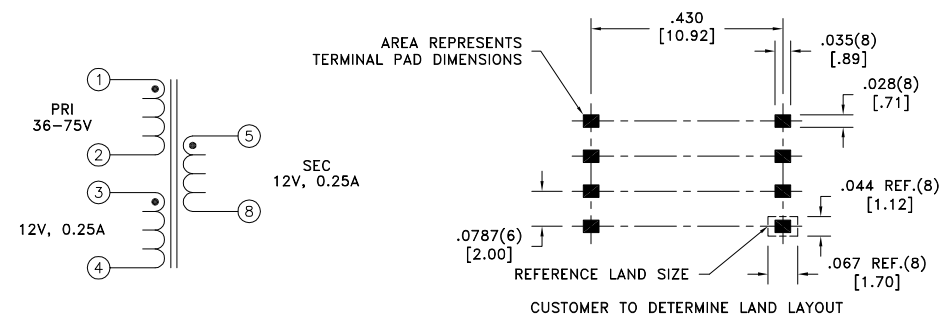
1

PRI
36–75V

2

3

12V, 0.25A

4

5

SEC
12V, 0.25A

8

AREA REPRESENTS
TERMINAL PAD DIMENSIONS

.430
[10.92]

.035(8)
[.89]

.028(8)
[.71]

.044 REF.(8)
[1.12]

.0787(6)
[2.00]

REFERENCE LAND SIZE

.067 REF.(8)
[1.70]

CUSTOMER TO DETERMINE LAND LAYOUT